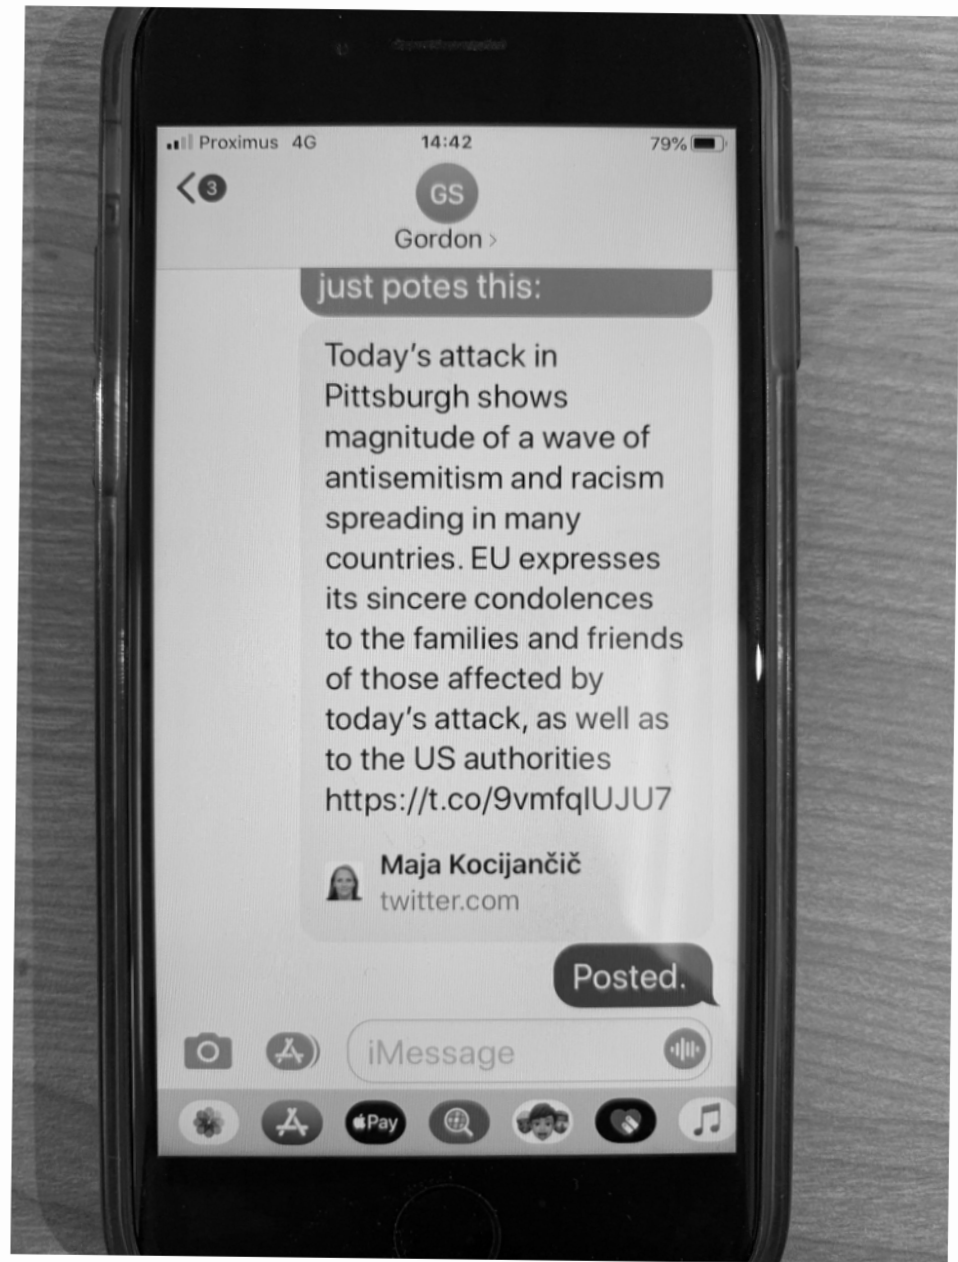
Proximus 4G 14:42 79%

3

GS
Gordon >

just potes this:

Today's attack in Pittsburgh shows magnitude of a wave of antisemitism and racism spreading in many countries. EU expresses its sincere condolences to the families and friends of those affected by today's attack, as well as to the US authorities https://t.co/9vmfqlUJU7

Maja Kocijančič
twitter.com

Posted.

iMessage

Pay